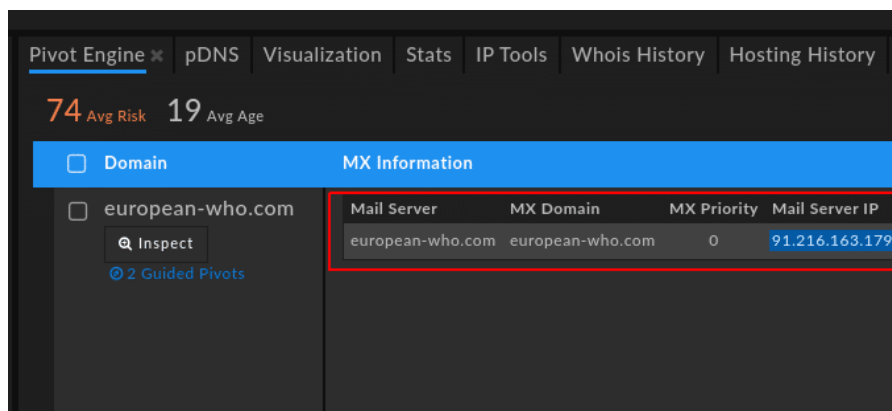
Pivot Engine × pDNS Visualization Stats IP Tools Whois History Hosting History

74 Avg Risk 19 Avg Age

| Domain | MX Information |
|---|---|

european-who.com
Inspect
2 Guided Pivots

| Mail Server | MX Domain | MX Priority | Mail Server IP |
|---|---|---|---|
| european-who.com | european-who.com | 0 | 91.216.163.179 |